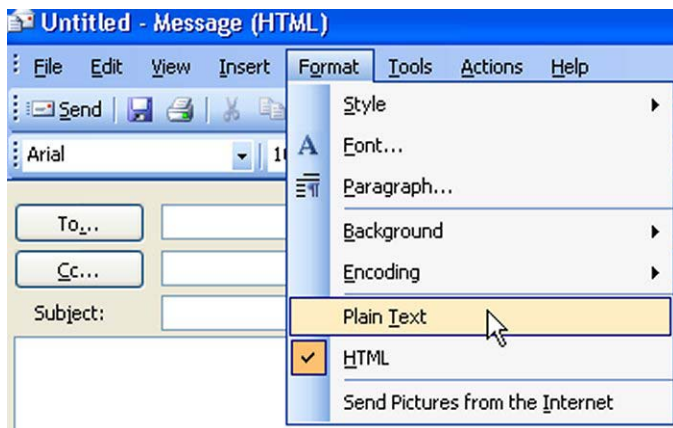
Untitled - Message (HTML)

File Edit View Insert Format Tools Actions Help

Send

Arial

1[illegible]

To...

Cc...

Subject:

Style

A Font...

Paragraph...

Background

Encoding

Plain Text

HTML

Send Pictures from the Internet